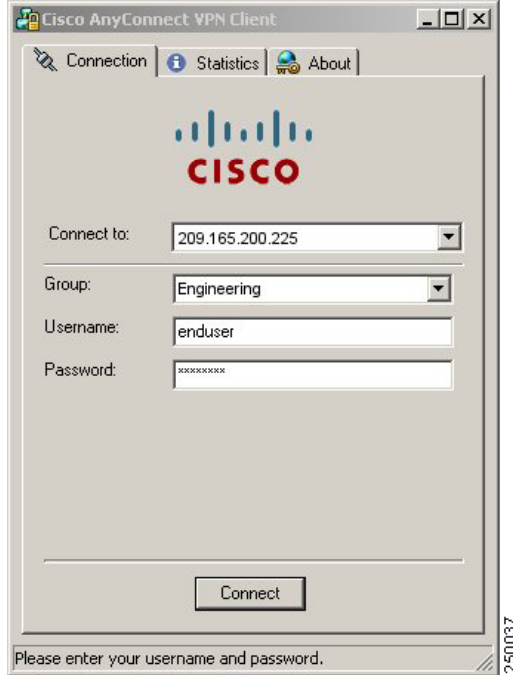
Cisco AnyConnect VPN Client

Connection | Statistics | About

CISCO

Connect to: 209.165.200.225

Group: Engineering

Username: enduser

Password: ********

Connect

Please enter your username and password.

250037